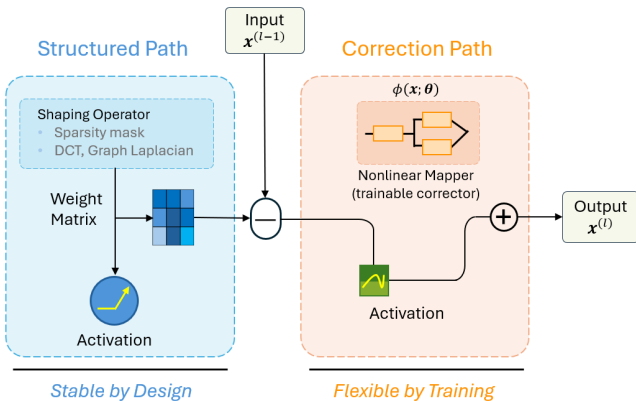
Input
$\boldsymbol{x}^{(l-1)}$

Structured Path

Shaping Operator
Sparsity mask
DCT, Graph Laplacian

Weight Matrix

Activation

Stable by Design

Correction Path

$\phi(\boldsymbol{x};\boldsymbol{\theta})$

Nonlinear Mapper
(trainable corrector)

Activation

Flexible by Training

Output
$\boldsymbol{x}^{(l)}$